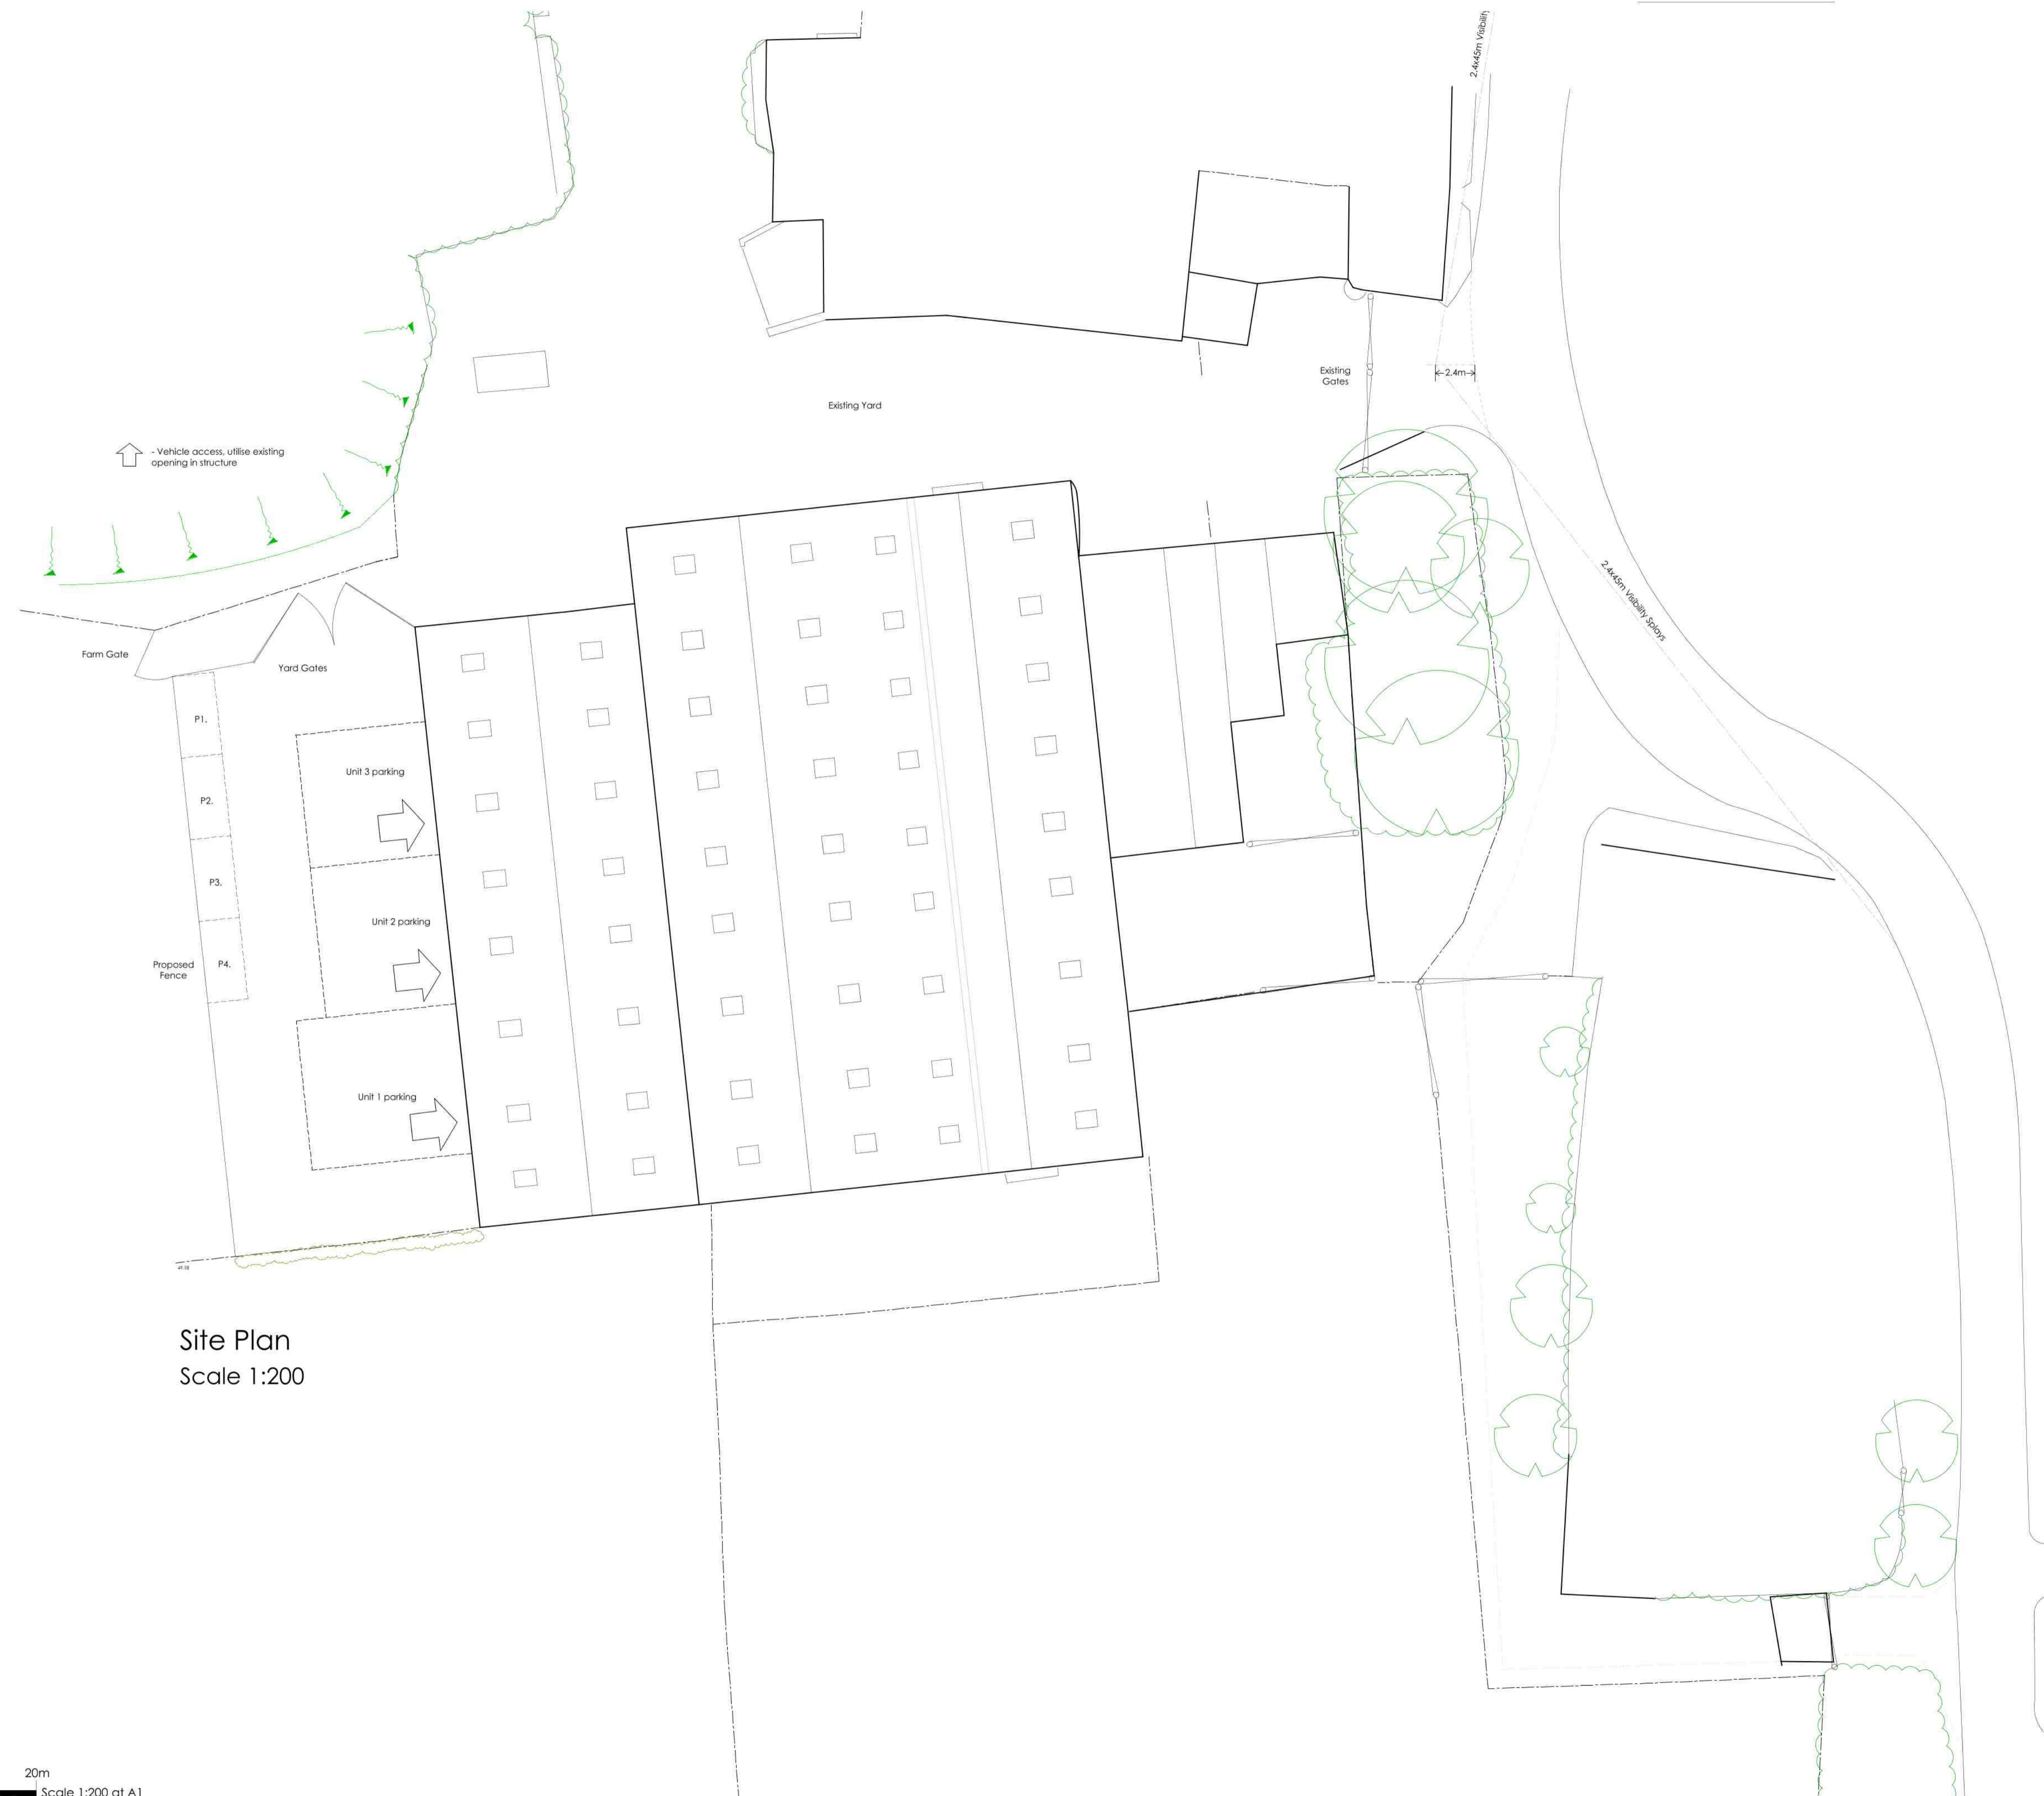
2.4x45m Visibility

Existing Gates

2.4m

Existing Yard

- Vehicle access, utilise existing opening in structure

2.4x45m Visibility Splays

Farm Gate

Yard Gates

P1.

P2.

P3.

P4.

Proposed Fence

Unit 3 parking

Unit 2 parking

Unit 1 parking

Site Plan
Scale 1:200

20m
Scale 1:200 at A1